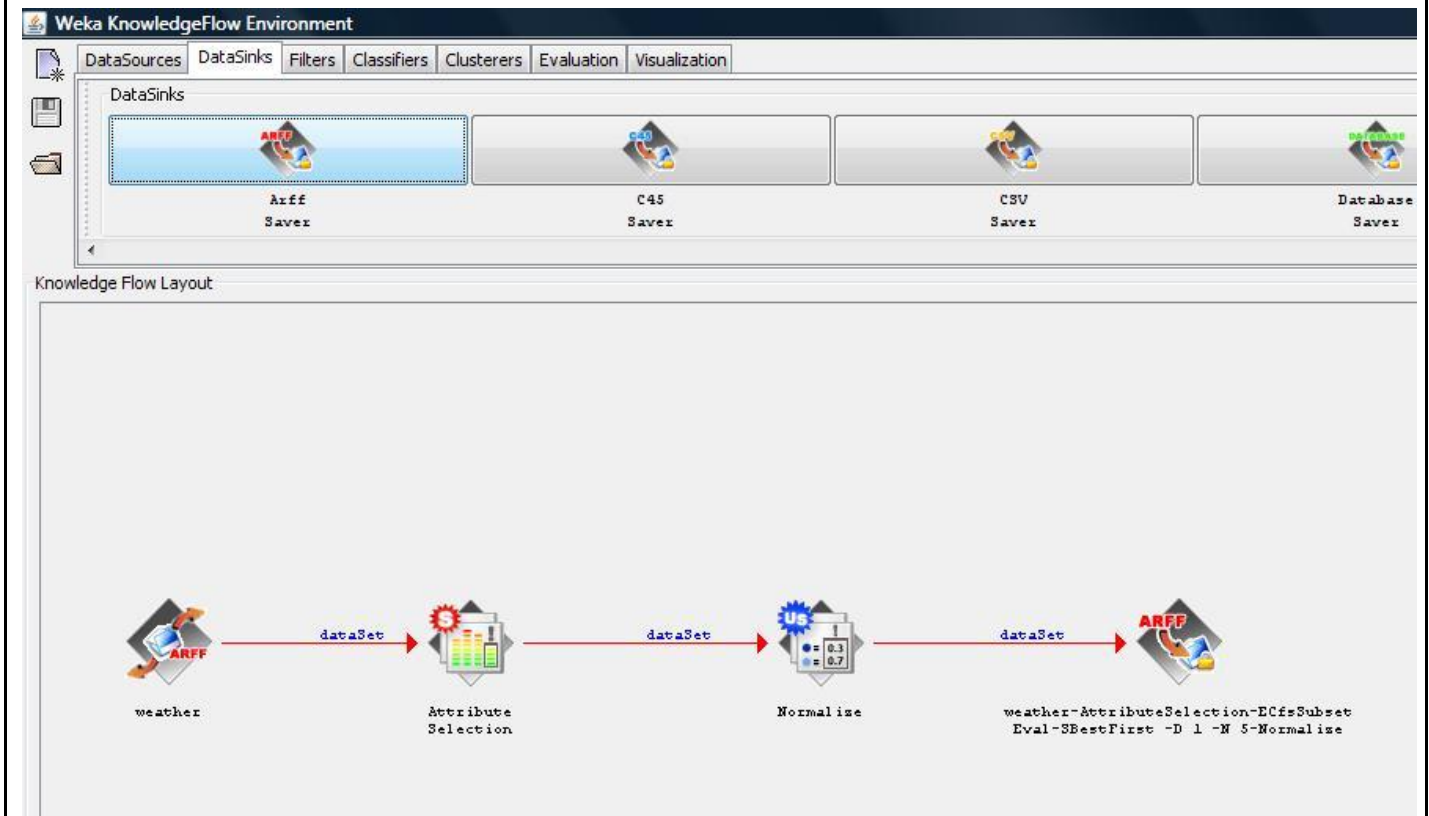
Weka KnowledgeFlow Environment

DataSources | DataSinks | Filters | Classifiers | Clusterers | Evaluation | Visualization

DataSinks

ARFF
Arff
Saver

C45
C45
Saver

CSV
CSV
Saver

DATABASE
Database
Saver

Knowledge Flow Layout

ARFF
weather

dataSet

S
Attribute
Selection

dataSet

US
0.3
0.7
Normalize

dataSet

ARFF
weather-AttributeSelection-ECfsSubsetEval-SBestFirst -D 1 -N 5-Normalize